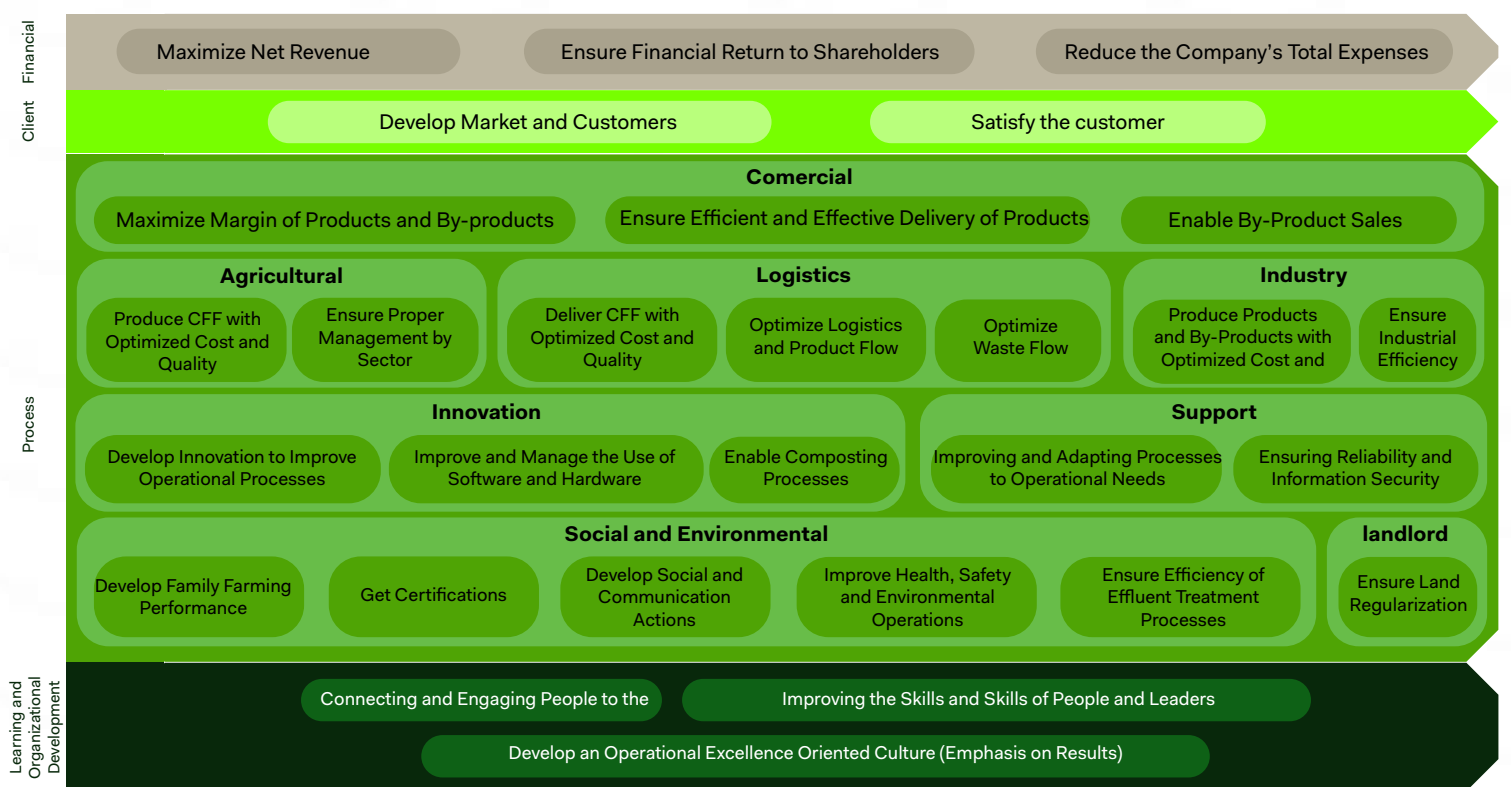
Financial

Maximize Net Revenue

Ensure Financial Return to Shareholders

Reduce the Company's Total Expenses

Client

Develop Market and Customers

Satisfy the customer

Process

Comercial

Maximize Margin of Products and By-products

Ensure Efficient and Effective Delivery of Products

Enable By-Product Sales

Agricultural

Produce CFF with Optimized Cost and Quality

Ensure Proper Management by Sector

Logistics

Deliver CFF with Optimized Cost and Quality

Optimize Logistics and Product Flow

Optimize Waste Flow

Industry

Produce Products and By-Products with Optimized Cost and

Ensure Industrial Efficiency

Innovation

Develop Innovation to Improve Operational Processes

Improve and Manage the Use of Software and Hardware

Enable Composting Processes

Support

Improving and Adapting Processes to Operational Needs

Ensuring Reliability and Information Security

Social and Environmental

Develop Family Farming Performance

Get Certifications

Develop Social and Communication Actions

Improve Health, Safety and Environmental Operations

Ensure Efficiency of Effluent Treatment Processes

landlord

Ensure Land Regularization

Learning and Organizational Development

Connecting and Engaging People to the

Improving the Skills and Skills of People and Leaders

Develop an Operational Excellence Oriented Culture (Emphasis on Results)